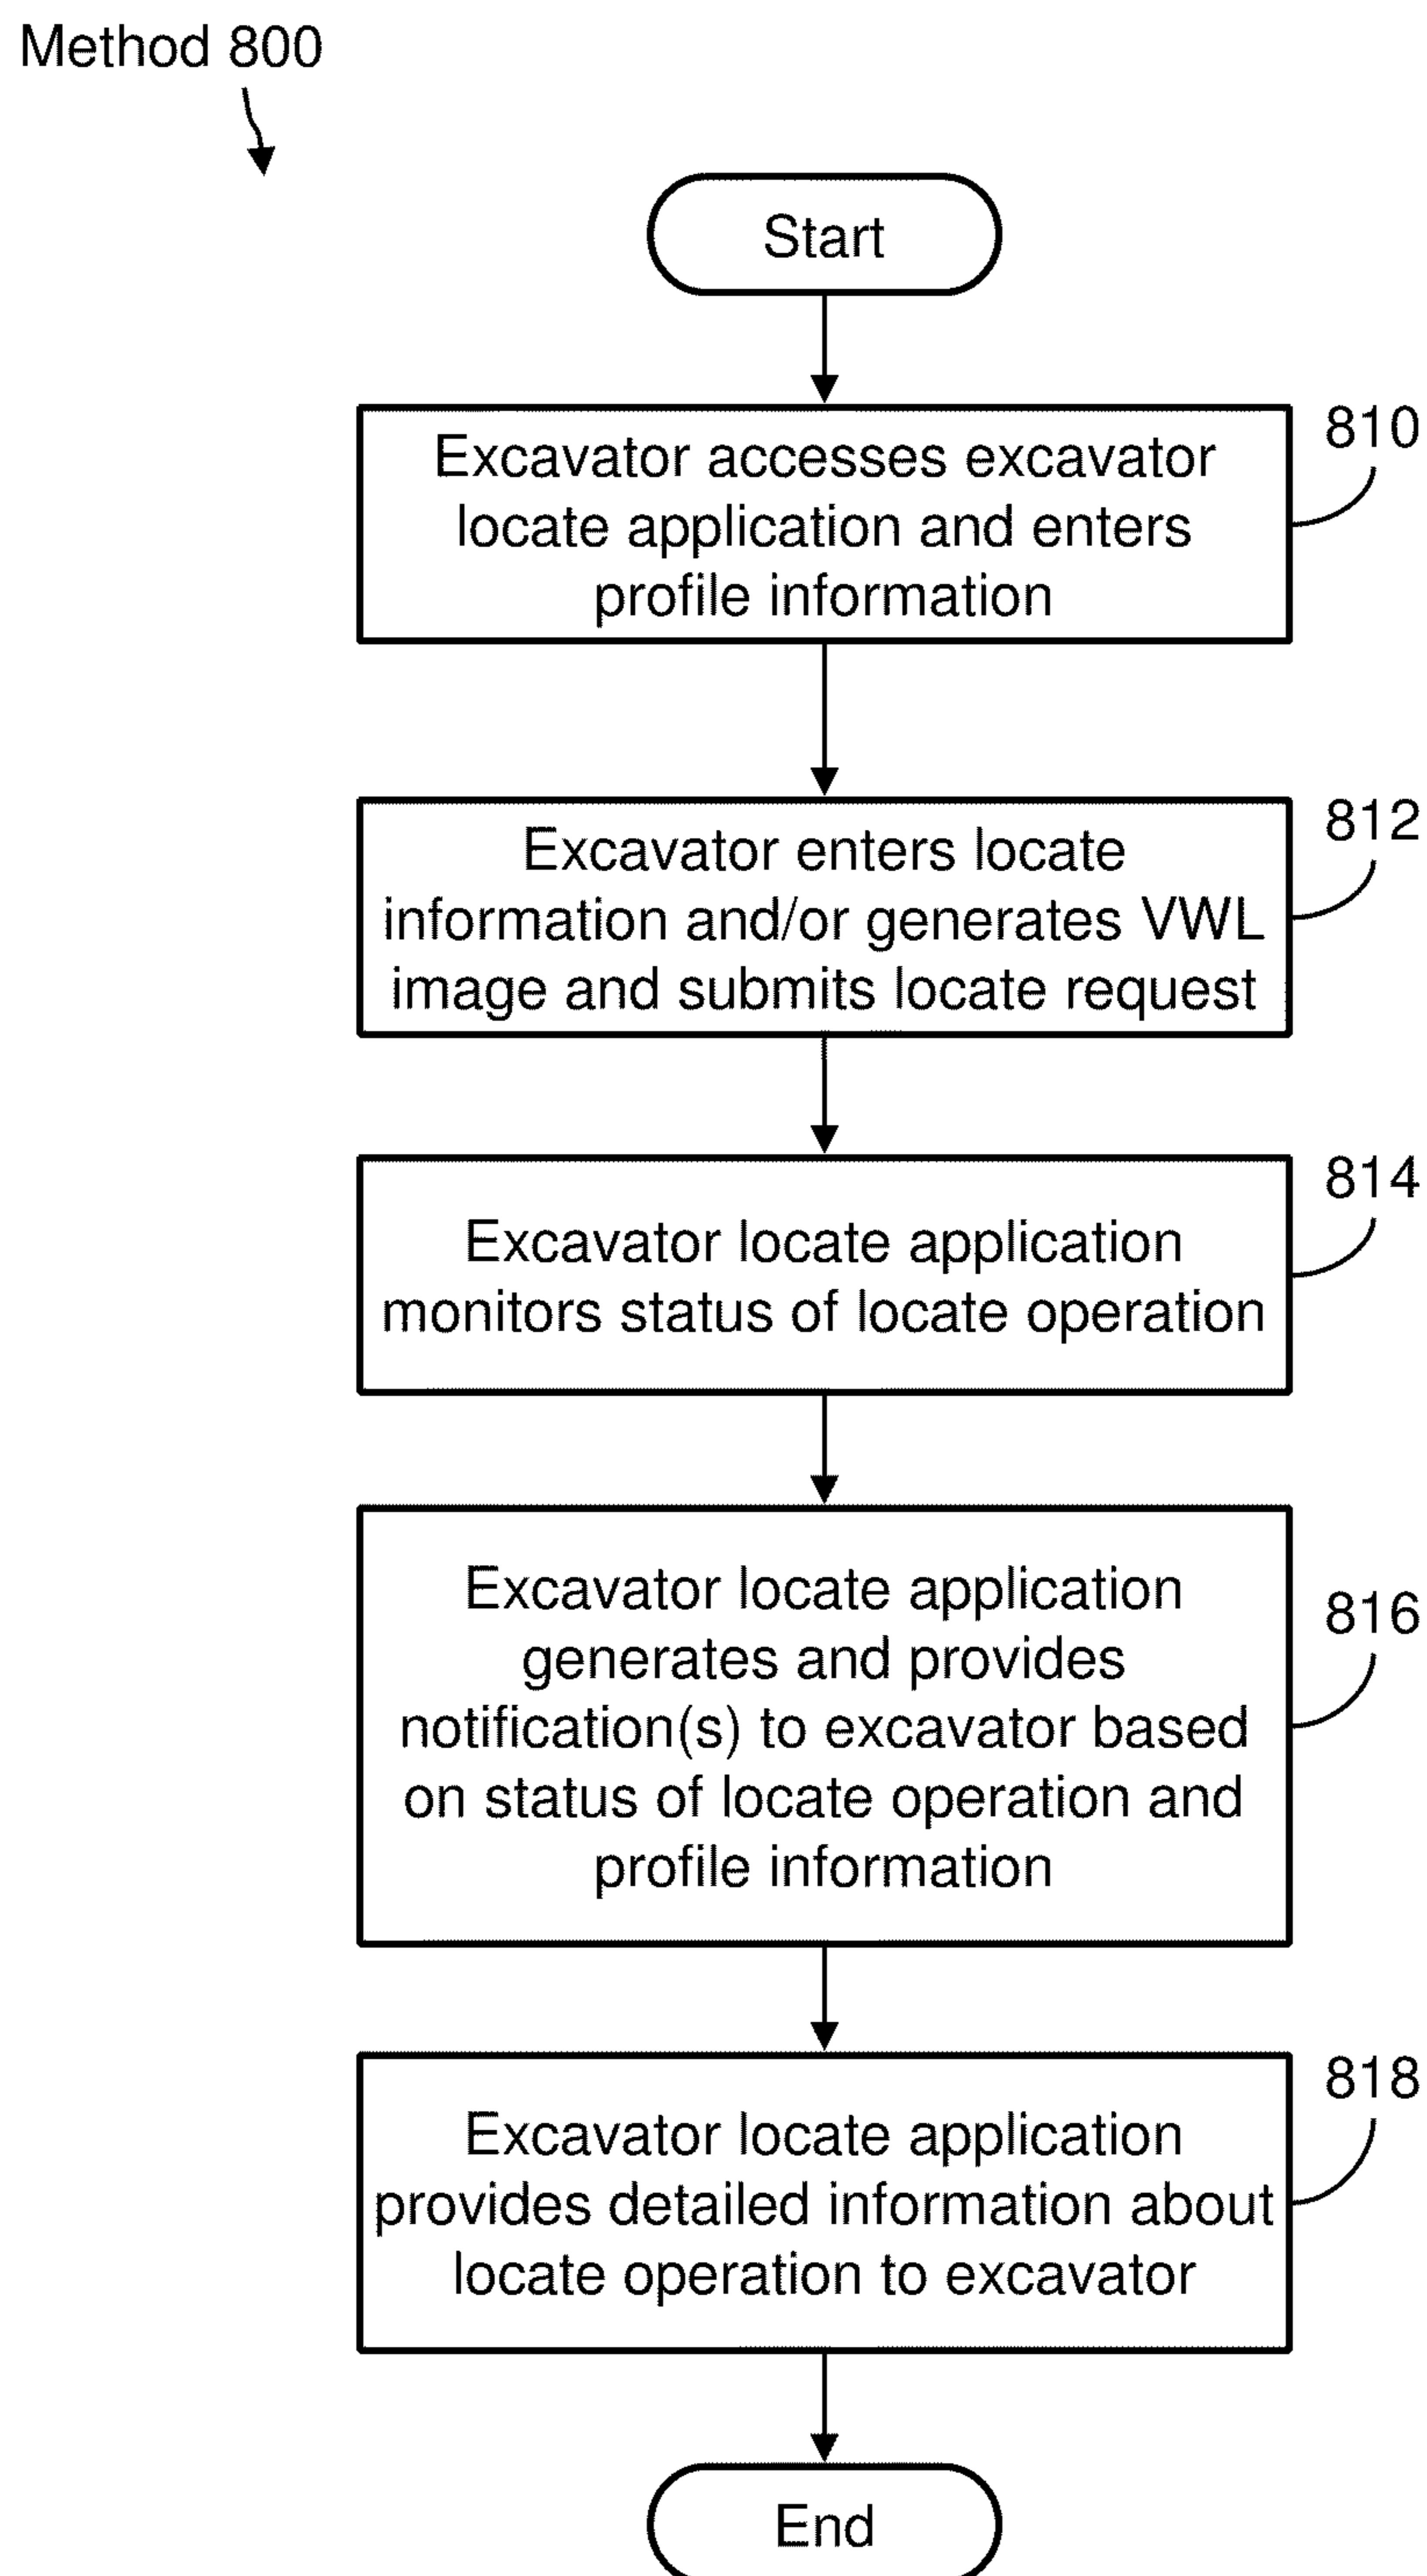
Method 800

Start

Excavator accesses excavator locate application and enters profile information

810

Excavator enters locate information and/or generates VWL image and submits locate request

812

Excavator locate application monitors status of locate operation

814

Excavator locate application generates and provides notification(s) to excavator based on status of locate operation and profile information

816

Excavator locate application provides detailed information about locate operation to excavator

818

End